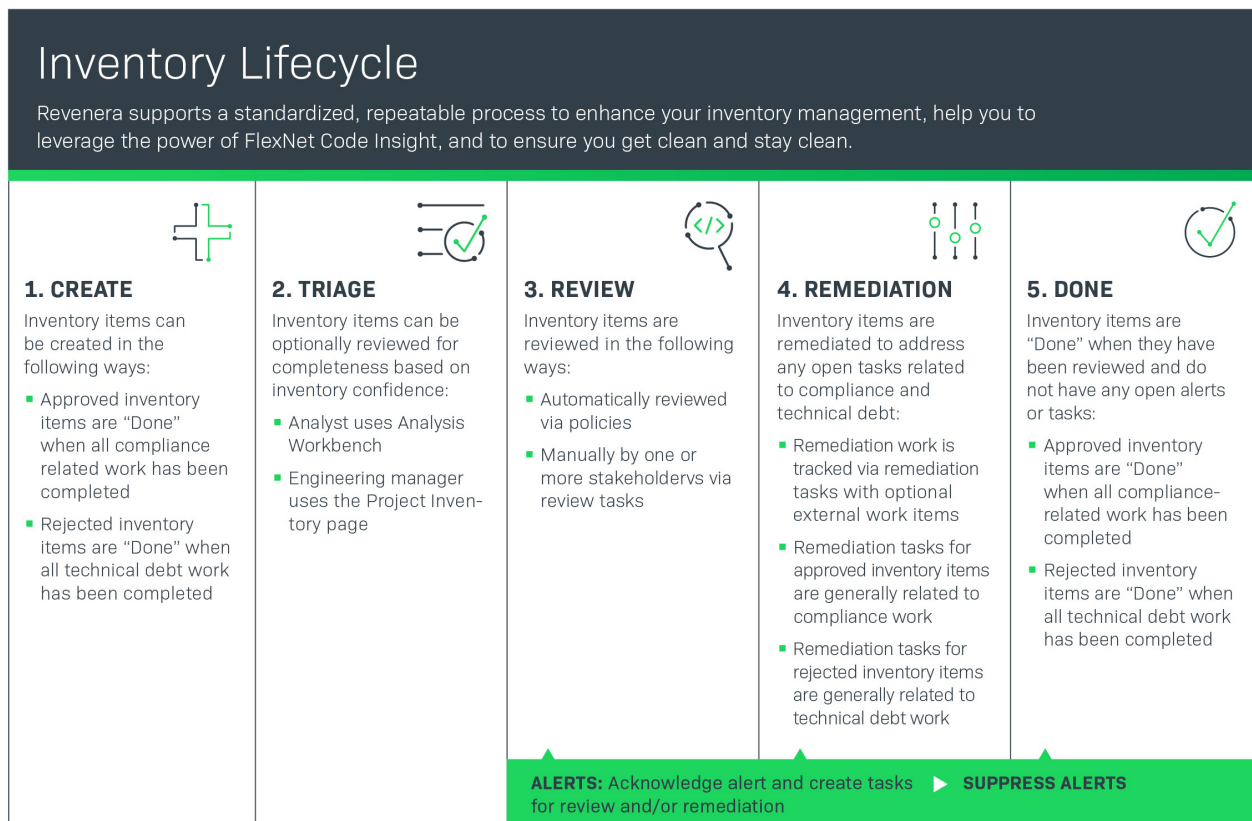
Inventory Lifecycle

Revenera supports a standardized, repeatable process to enhance your inventory management, help you to leverage the power of FlexNet Code Insight, and to ensure you get clean and stay clean.

1. CREATE

Inventory items can be created in the following ways:

- Approved inventory items are "Done" when all compliance related work has been completed
- Rejected inventory items are "Done" when all technical debt work has been completed

2. TRIAGE

Inventory items can be optionally reviewed for completeness based on inventory confidence:

- Analyst uses Analysis Workbench
- Engineering manager uses the Project Inventory page

3. REVIEW

Inventory items are reviewed in the following ways:

- Automatically reviewed via policies
- Manually by one or more stakeholdervs via review tasks

4. REMEDIATION

Inventory items are remediated to address any open tasks related to compliance and technical debt:

- Remediation work is tracked via remediation tasks with optional external work items
- Remediation tasks for approved inventory items are generally related to compliance work
- Remediation tasks for rejected inventory items are generally related to technical debt work

5. DONE

Inventory items are "Done" when they have been reviewed and do not have any open alerts or tasks:

- Approved inventory items are "Done" when all compliance-related work has been completed
- Rejected inventory items are "Done" when all technical debt work has been completed

ALERTS: Acknowledge alert and create tasks for review and/or remediation ▶ SUPPRESS ALERTS